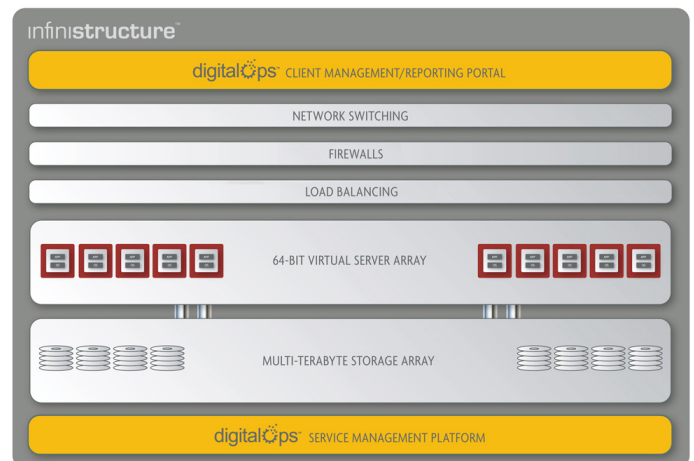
infinistructure™

digitalops™ CLIENT MANAGEMENT/REPORTING PORTAL

NETWORK SWITCHING

FIREWALLS

LOAD BALANCING

64-BIT VIRTUAL SERVER ARRAY

MULTI-TERABYTE STORAGE ARRAY

digitalops™ SERVICE MANAGEMENT PLATFORM